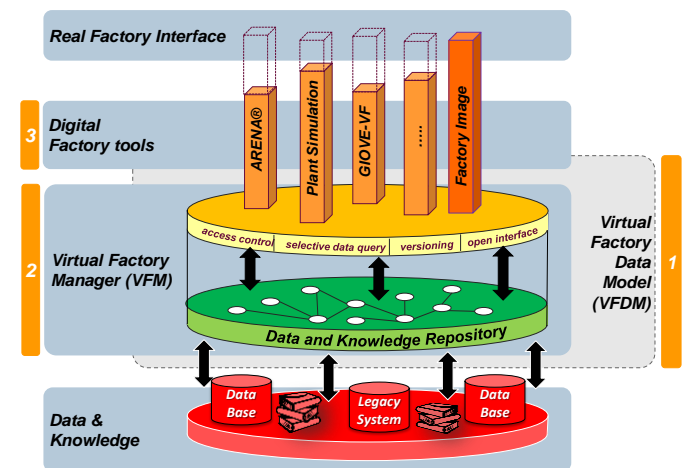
Real Factory Interface

3 Digital Factory tools

ARENA®

Plant Simulation

GIOVE-VF

.....

Factory Image

2 Virtual Factory Manager (VFM)

access control

selective data query

versioning

open interface

Data and Knowledge Repository

Virtual Factory Data Model (VFDM)

1

Data & Knowledge

Data Base

Legacy System

Data Base